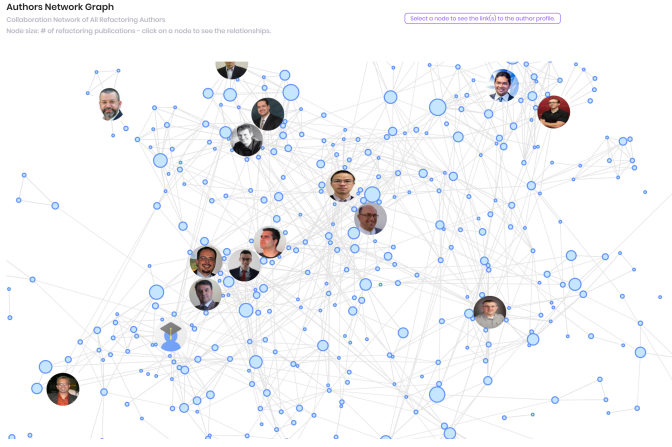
Authors Network Graph

Collaboration Network of All Refactoring Authors

Node size: # of refactoring publications - click on a node to see the relationships.

Select a node to see the link(s) to the author profile.